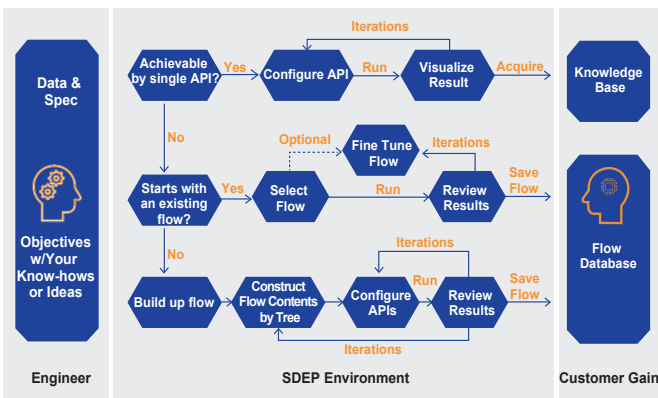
Data & Spec

Objectives w/Your Know-hows or Ideas

Engineer

Iterations

Achievable by single API?

Yes

Configure API

Run

Visualize Result

Acquire

No

Optional

Fine Tune Flow

Iterations

Starts with an existing flow?

Yes

Select Flow

Run

Review Results

Save Flow

No

Iterations

Build up flow

Construct Flow Contents by Tree

Configure APIs

Run

Review Results

Save Flow

Iterations

SDEP Environment

Knowledge Base

Flow Database

Customer Gain